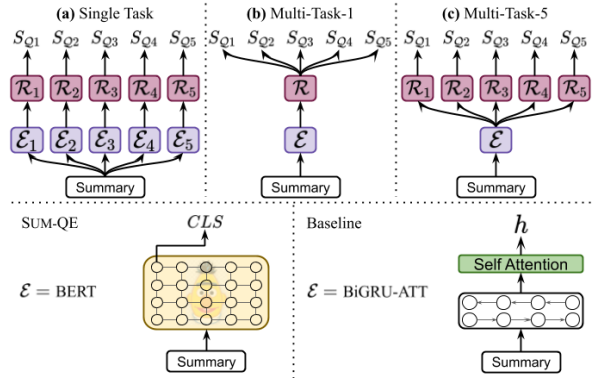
**(a)** Single Task

$S_{Q1}$ $S_{Q2}$ $S_{Q3}$ $S_{Q4}$ $S_{Q5}$

$\mathcal{R}_1$ $\mathcal{R}_2$ $\mathcal{R}_3$ $\mathcal{R}_4$ $\mathcal{R}_5$

$\mathcal{E}_1$ $\mathcal{E}_2$ $\mathcal{E}_3$ $\mathcal{E}_4$ $\mathcal{E}_5$

Summary

**(b)** Multi-Task-1

$S_{Q1}$ $S_{Q2}$ $S_{Q3}$ $S_{Q4}$ $S_{Q5}$

$\mathcal{R}$

$\mathcal{E}$

Summary

**(c)** Multi-Task-5

$S_{Q1}$ $S_{Q2}$ $S_{Q3}$ $S_{Q4}$ $S_{Q5}$

$\mathcal{R}_1$ $\mathcal{R}_2$ $\mathcal{R}_3$ $\mathcal{R}_4$ $\mathcal{R}_5$

$\mathcal{E}$

Summary

SUM-QE

$CLS$

$\mathcal{E} =$ BERT

Summary

Baseline

$h$

Self Attention

$\mathcal{E} =$ BiGRU-ATT

Summary